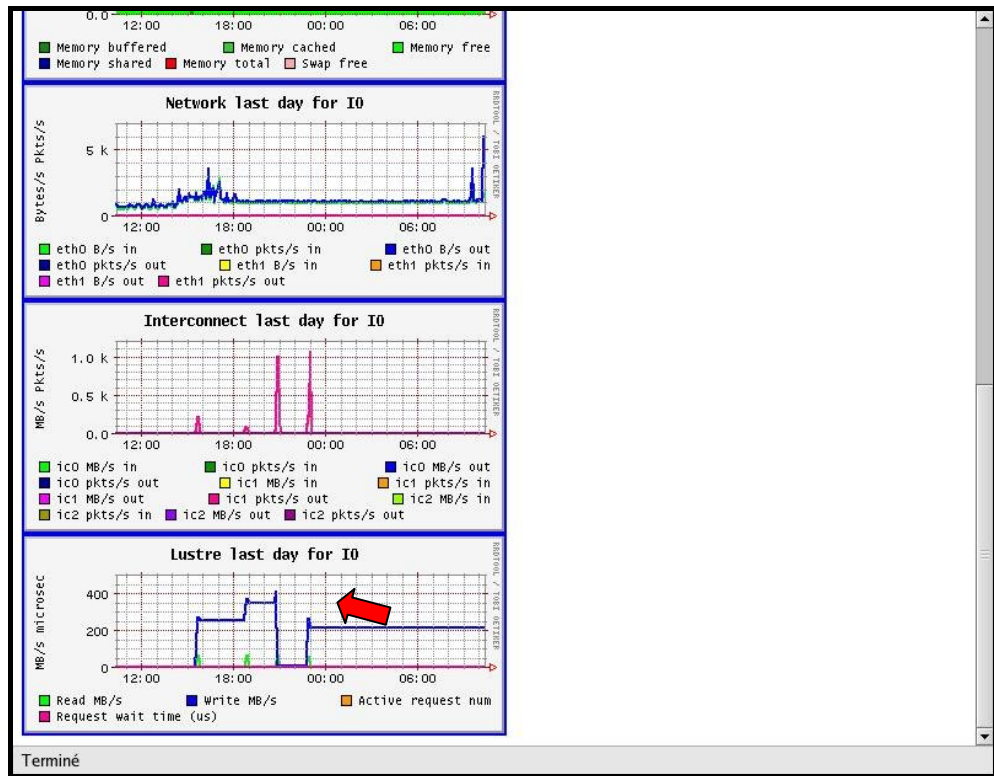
0.0
12:00 18:00 00:00 06:00

Memory buffered
Memory cached
Memory free
Memory shared
Memory total
Swap free

Network last day for IO

RRDTOOL / TOBI OETIKER

Bytes/s Pkts/s

5 k
0
12:00 18:00 00:00 06:00

eth0 B/s in
eth0 pkts/s in
eth0 B/s out
eth0 pkts/s out
eth1 B/s in
eth1 pkts/s in
eth1 B/s out
eth1 pkts/s out

Interconnect last day for IO

RRDTOOL / TOBI OETIKER

MB/s Pkts/s

1.0 k
0.5 k
0.0
12:00 18:00 00:00 06:00

ic0 MB/s in
ic0 pkts/s in
ic0 MB/s out
ic0 pkts/s out
ic1 MB/s in
ic1 pkts/s in
ic1 MB/s out
ic1 pkts/s out
ic2 MB/s in
ic2 pkts/s in
ic2 MB/s out
ic2 pkts/s out

Lustre last day for IO

RRDTOOL / TOBI OETIKER

MB/s microsec

400
200
0
12:00 18:00 00:00 06:00

Read MB/s
Write MB/s
Active request num
Request wait time (us)

Terminé